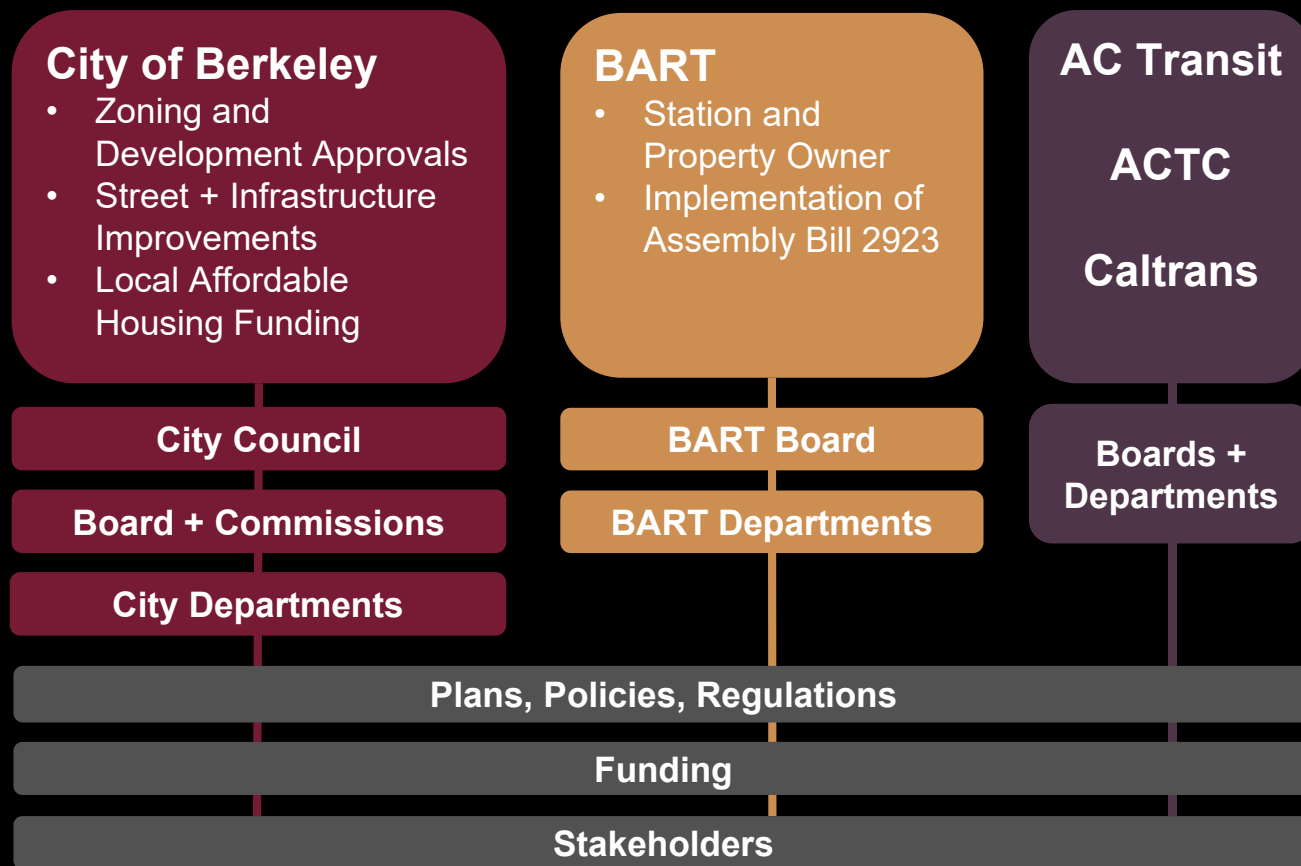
City of Berkeley
- Zoning and Development Approvals
- Street + Infrastructure Improvements
- Local Affordable Housing Funding

BART
- Station and Property Owner
- Implementation of Assembly Bill 2923

AC Transit

ACTC

Caltrans

City Council

Board + Commissions

City Departments

BART Board

BART Departments

Boards + Departments

Plans, Policies, Regulations

Funding

Stakeholders